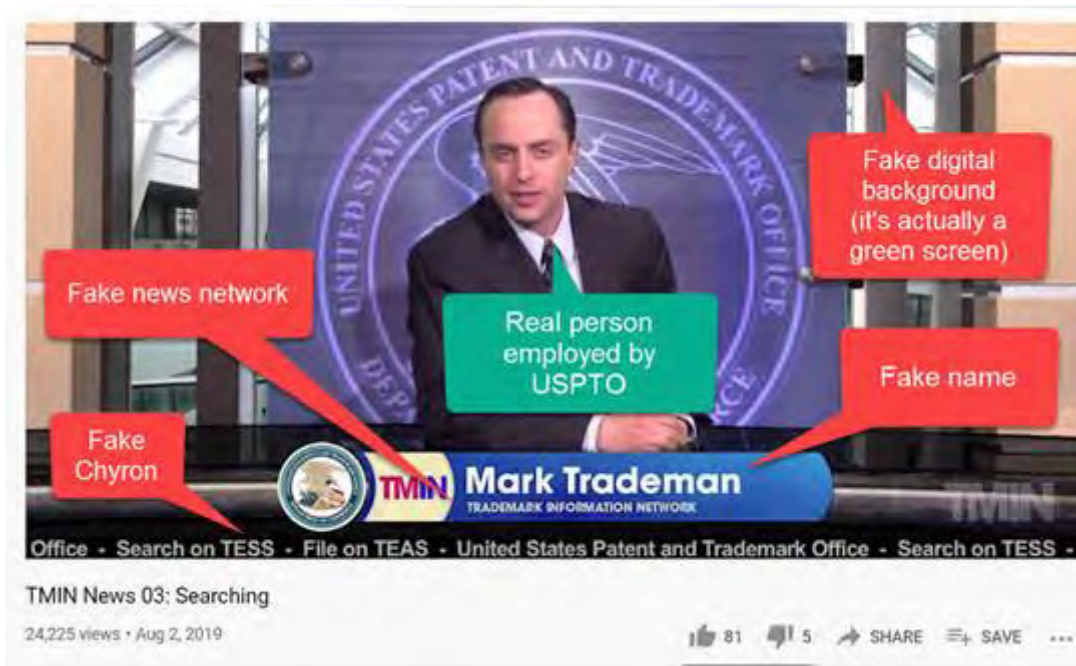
UNITED STATES PATENT AND TRADEMARK OFFICE

DEPARTMENT OF COMMERCE

Fake digital background (it's actually a green screen)

Fake news network

Real person employed by USPTO

Fake name

Fake Chyron

TMIN Mark Trademan
TRADEMARK INFORMATION NETWORK

TMIN

Office - Search on TESS - File on TEAS - United States Patent and Trademark Office - Search on TESS -

TMIN News 03: Searching

24,225 views • Aug 2, 2019

81 5 SHARE SAVE ...